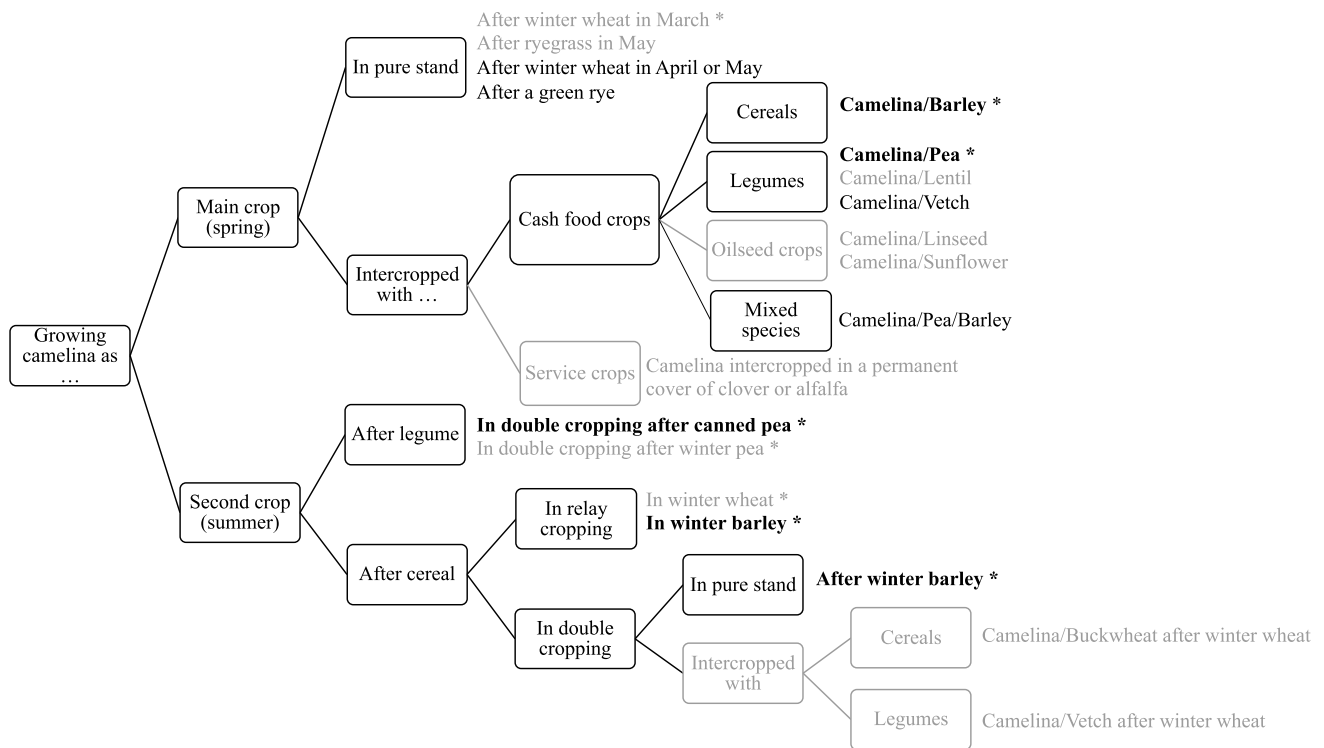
Growing camelina as …

Main crop (spring)

In pure stand

After winter wheat in March *
After ryegrass in May
After winter wheat in April or May
After a green rye

Intercropped with …

Cash food crops

Cereals

Camelina/Barley *

Legumes

Camelina/Pea *
Camelina/Lentil
Camelina/Vetch

Oilseed crops

Camelina/Linseed
Camelina/Sunflower

Mixed species

Camelina/Pea/Barley

Service crops

Camelina intercropped in a permanent cover of clover or alfalfa

Second crop (summer)

After legume

In double cropping after canned pea *
In double cropping after winter pea *

After cereal

In relay cropping

In winter wheat *
In winter barley *

In double cropping

In pure stand

After winter barley *

Intercropped with

Cereals

Camelina/Buckwheat after winter wheat

Legumes

Camelina/Vetch after winter wheat